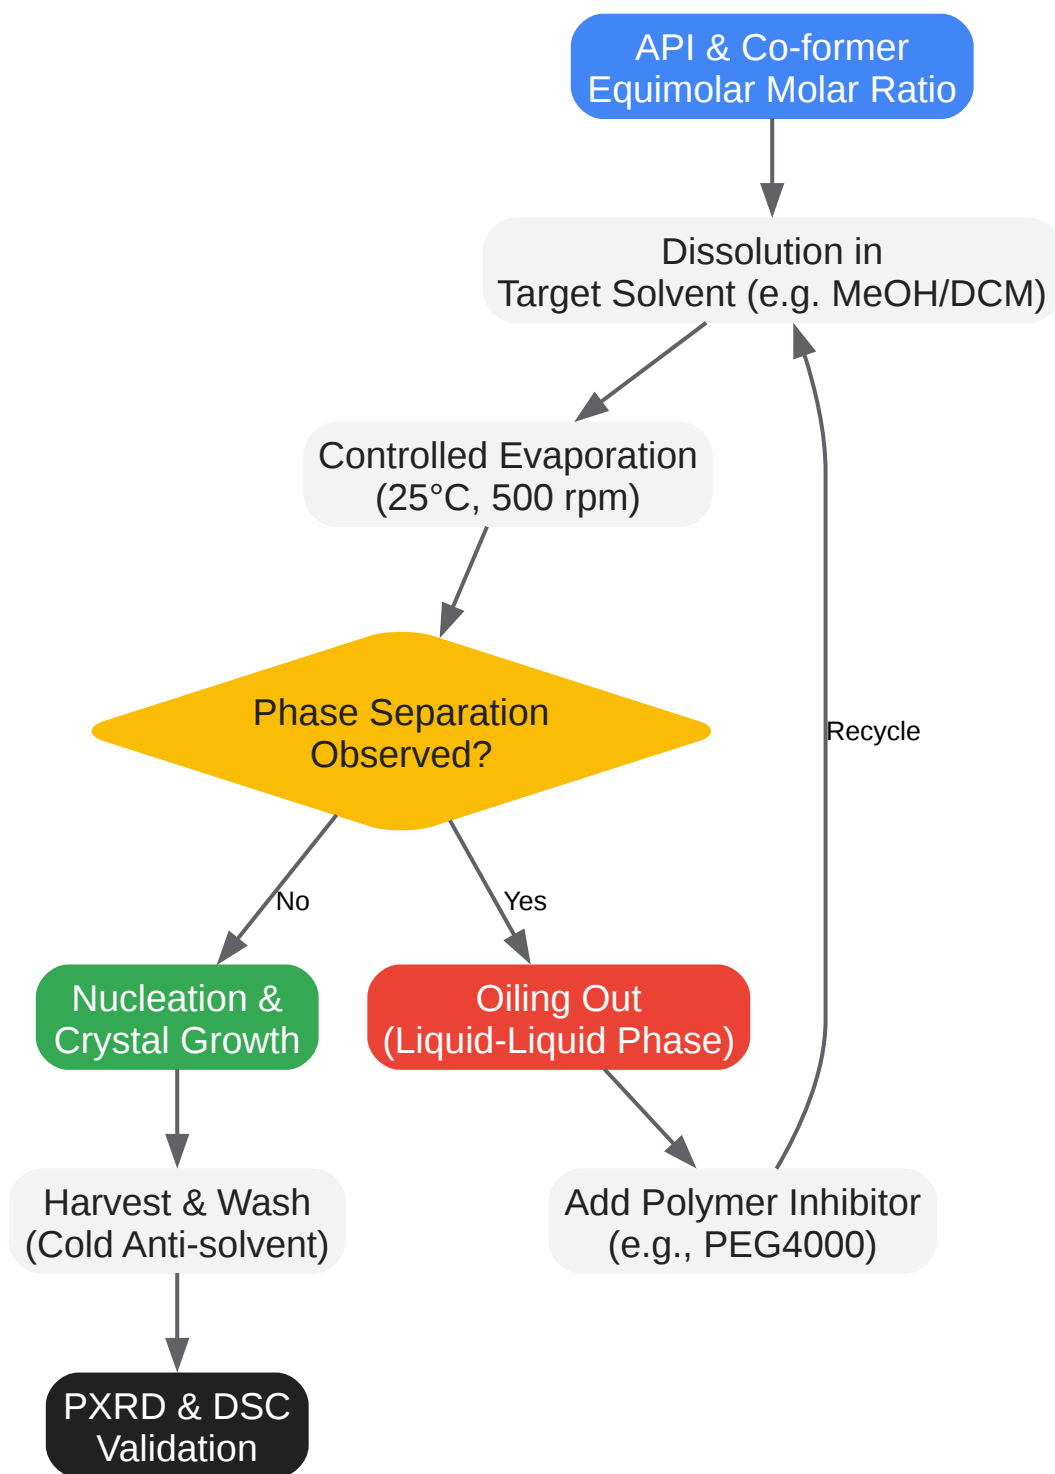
API & Co-former
Equimolar Molar Ratio

Dissolution in
Target Solvent (e.g. MeOH/DCM)

Controlled Evaporation
(25°C, 500 rpm)

Phase Separation
Observed?

Recycle

No

Yes

Nucleation &
Crystal Growth

Oiling Out
(Liquid-Liquid Phase)

Harvest & Wash
(Cold Anti-solvent)

Add Polymer Inhibitor
(e.g., PEG4000)

PXRD & DSC
Validation